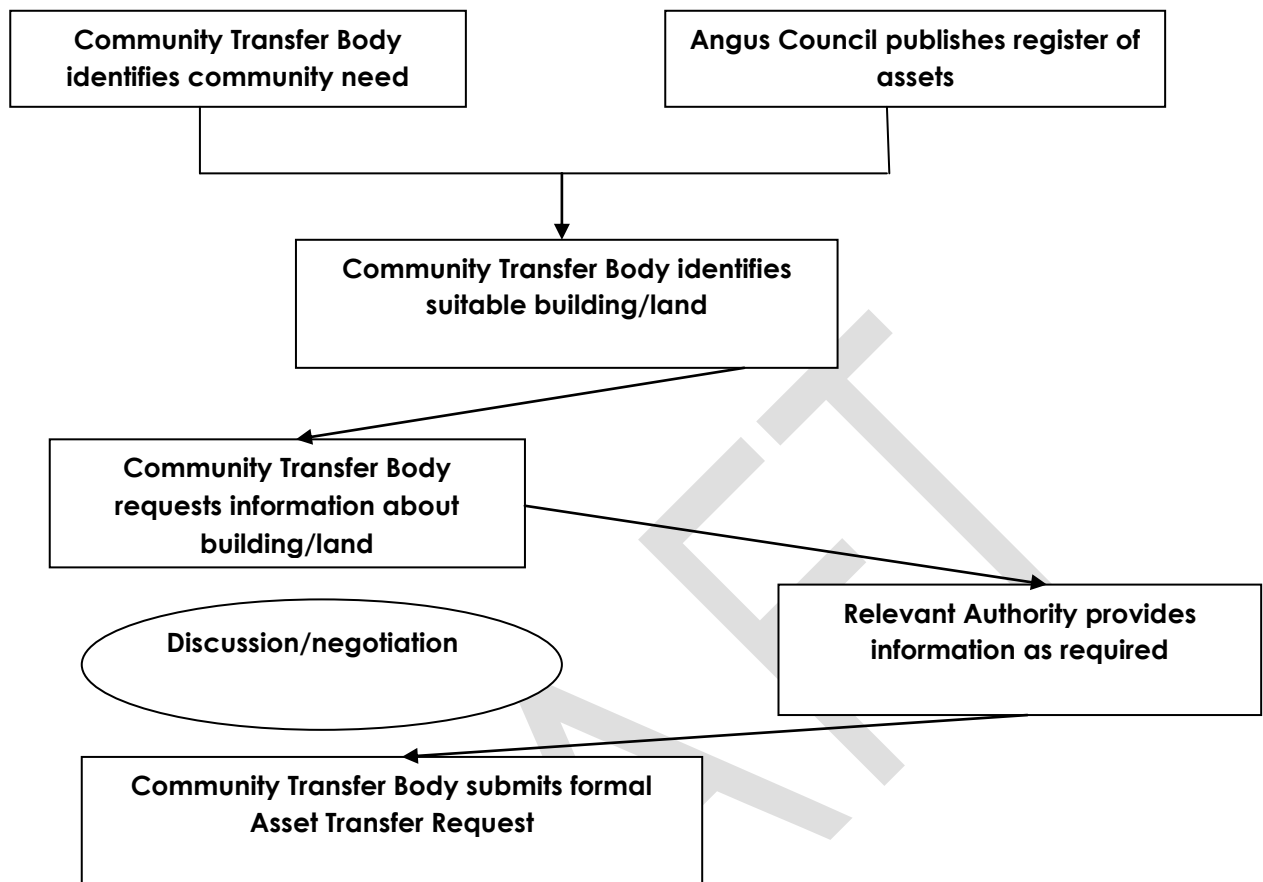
Community Transfer Body identifies community need

Angus Council publishes register of assets

Community Transfer Body identifies suitable building/land

Community Transfer Body requests information about building/land

Relevant Authority provides information as required

Discussion/negotiation

Community Transfer Body submits formal Asset Transfer Request